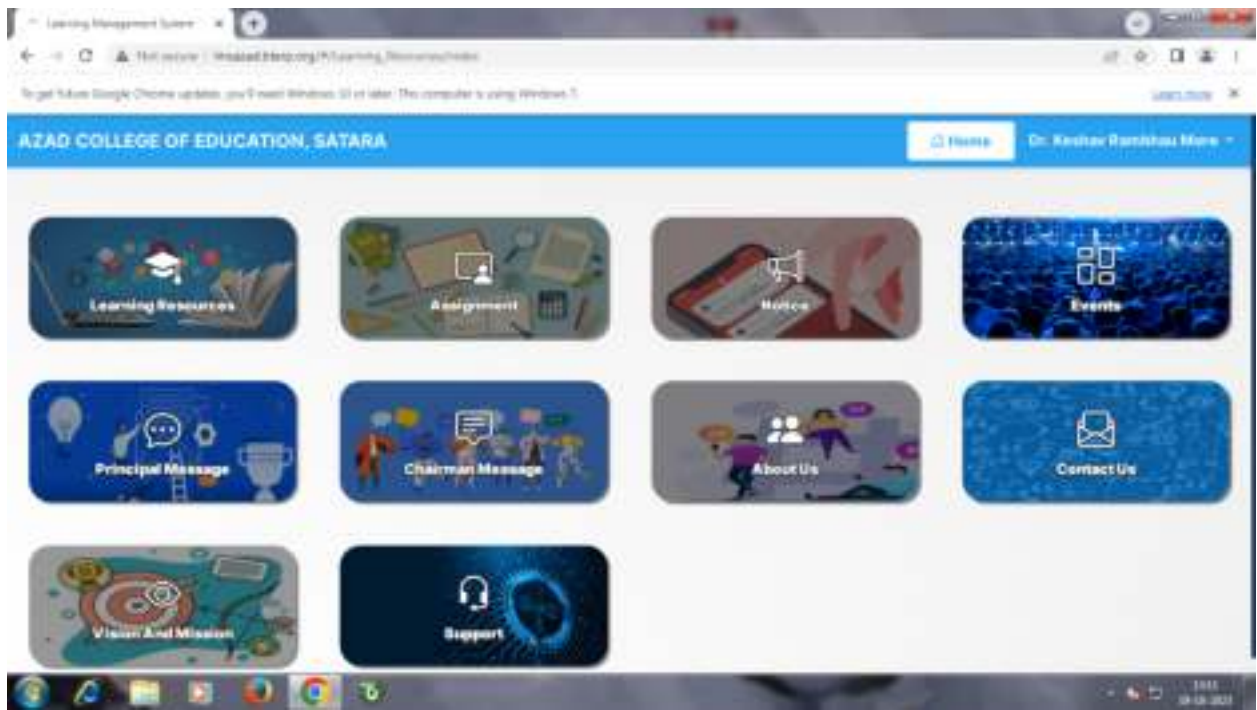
Learning Management System

Not secure | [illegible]

To get future Google Chrome updates, you'll need Windows 10 or later. This computer is using Windows 7.

Learn more

AZAD COLLEGE OF EDUCATION, SATARA

Home

Dr. Keshav Rambhau More

Learning Resources

Assignment

Notice

Events

Principal Message

Chairman Message

About Us

Contact Us

Vision And Mission

Support